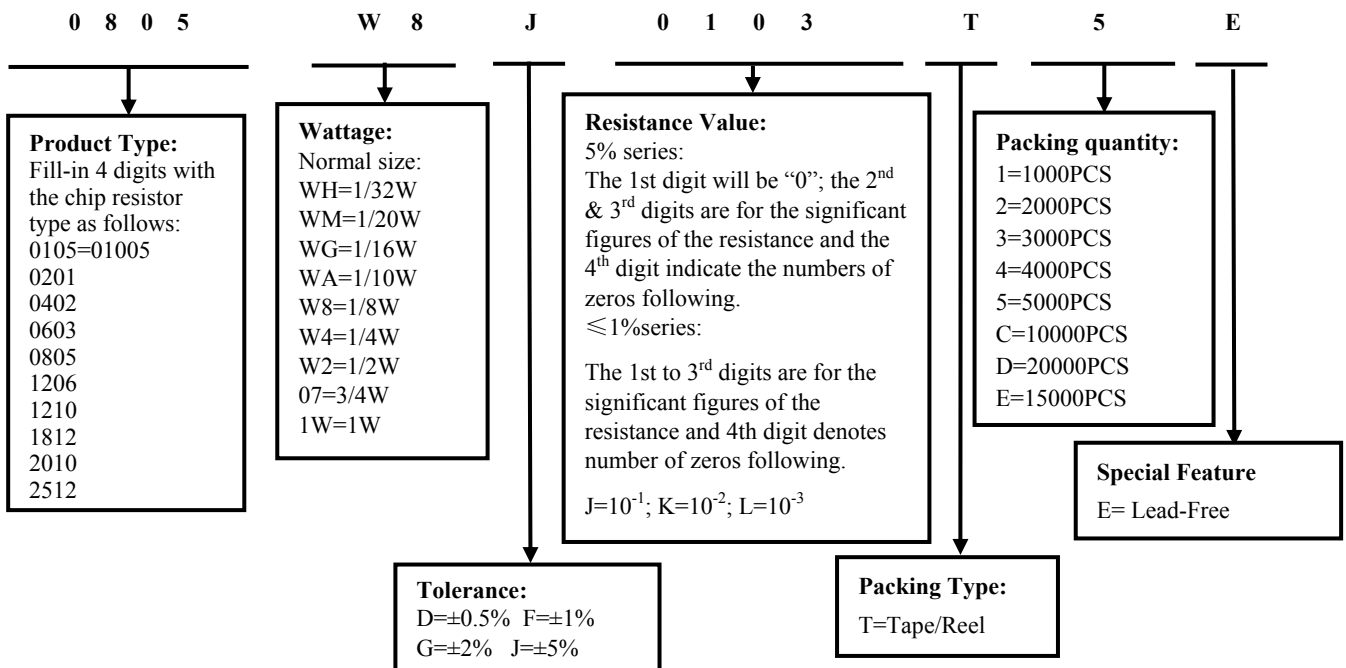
0 8 0 5 W 8 J 0 1 0 3 T 5 E

**Product Type:**
Fill-in 4 digits with the chip resistor type as follows:
0105=01005
0201
0402
0603
0805
1206
1210
1812
2010
2512

**Wattage:**
Normal size:
WH=1/32W
WM=1/20W
WG=1/16W
WA=1/10W
W8=1/8W
W4=1/4W
W2=1/2W
07=3/4W
1W=1W

**Resistance Value:**
5% series:
The 1st digit will be "0"; the 2$^{nd}$ & 3$^{rd}$ digits are for the significant figures of the resistance and the 4$^{th}$ digit indicate the numbers of zeros following.
≤1%series:

The 1st to 3$^{rd}$ digits are for the significant figures of the resistance and 4th digit denotes number of zeros following.

J=$10^{-1}$; K=$10^{-2}$; L=$10^{-3}$

**Packing quantity:**
1=1000PCS
2=2000PCS
3=3000PCS
4=4000PCS
5=5000PCS
C=10000PCS
D=20000PCS
E=15000PCS

**Special Feature**
E= Lead-Free

**Tolerance:**
D=±0.5% F=±1%
G=±2% J=±5%

**Packing Type:**
T=Tape/Reel